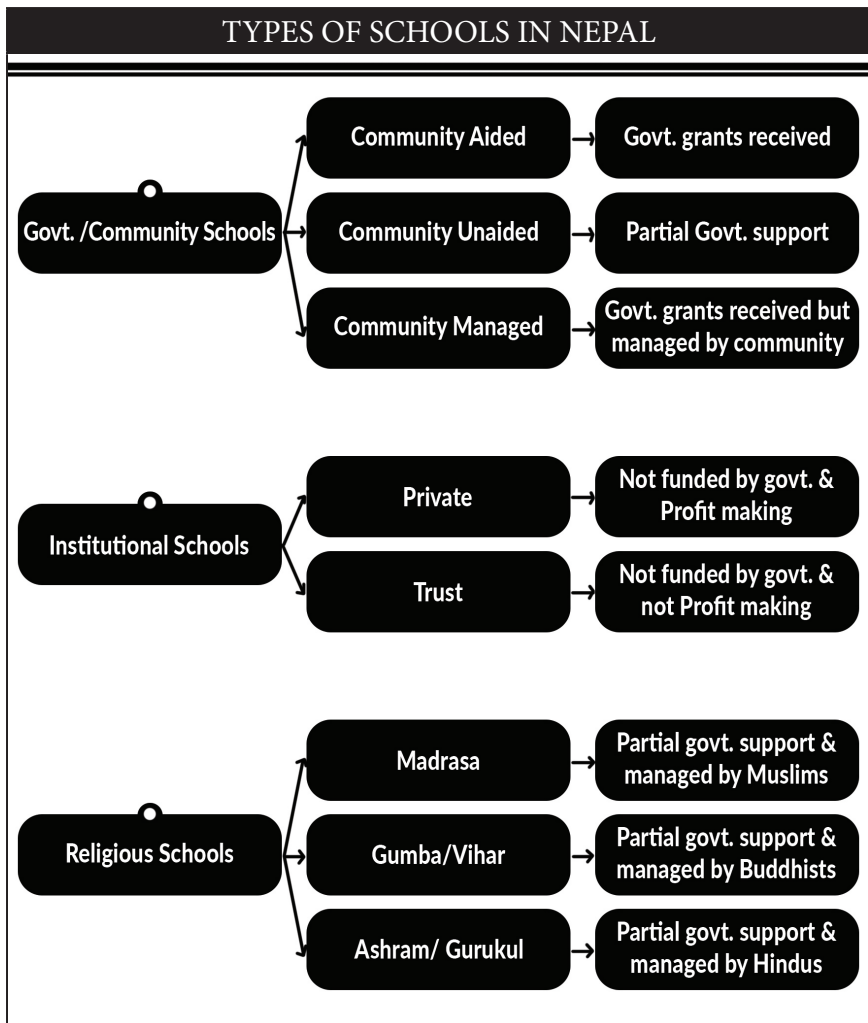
TYPES OF SCHOOLS IN NEPAL

Govt. /Community Schools

Community Aided

Govt. grants received

Community Unaided

Partial Govt. support

Community Managed

Govt. grants received but managed by community

Institutional Schools

Private

Not funded by govt. & Profit making

Trust

Not funded by govt. & not Profit making

Religious Schools

Madrasa

Partial govt. support & managed by Muslims

Gumba/Vihar

Partial govt. support & managed by Buddhists

Ashram/ Gurukul

Partial govt. support & managed by Hindus